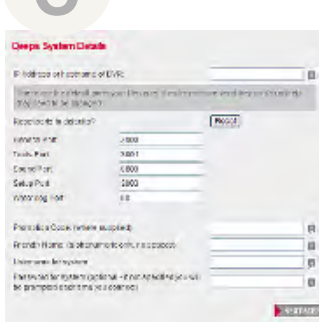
Qeeps System Details

IP Address or Hostname of DVR:

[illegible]

Reconnects to defaults? Reset

Remote Port: 2000
Tools Port: 3001
Control Port: 4000
Setup Port: 2800
Watchdog Port: 10

Promotion Code (where supplied):
Friendly Name: (alphanumeric only, no spaces)
Username for system:
Password for system (optional - if not specified you will be prompted each time you connect):

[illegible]